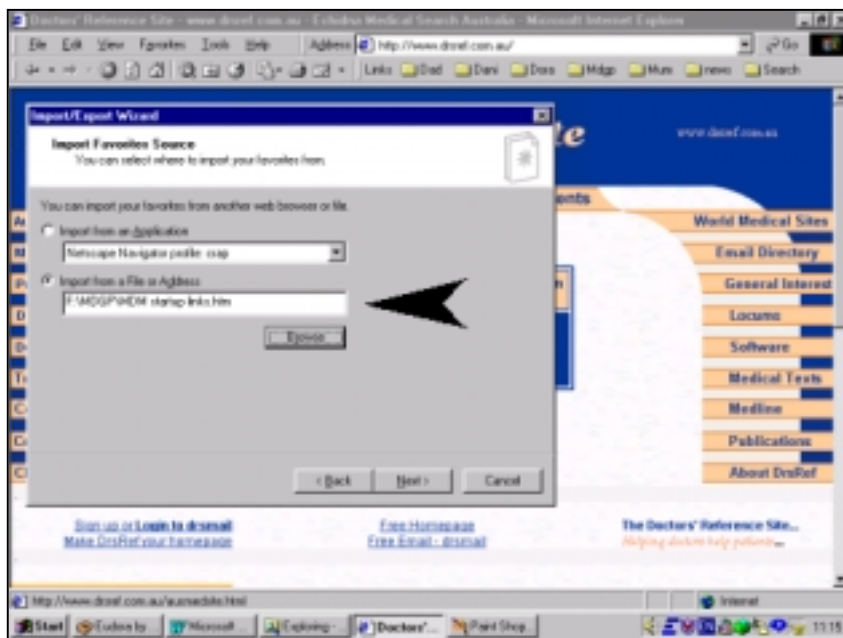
Doctors' Reference Site - www.drsref.com.au - Echidna Medical Search Australia - Microsoft Internet Explorer

File Edit View Favorites Tools Help Address http://www.drsref.com.au/ Go

Links Dad Dani Docs Mdgp Mum news Search

Import/Export Wizard

Import Favorites Source
You can select where to import your favorites from.

You can import your favorites from another web browser or file.

Import from an Application

Netscape Navigator profile: ssap

Import from a File or Address

F:\MDGP\MDM startup links.htm

Browse...

< Back Next > Cancel

www.drsref.com.au

World Medical Sites

Email Directory

General Interest

Locums

Software

Medical Texts

Medline

Publications

About DrsRef

Sign up or Login to drsmail
Make DrsRef your homepage

Free Homepage
Free Email - drsmail

The Doctors' Reference Site...
Helping doctors help patients...

http://www.drsref.com.au/ausmedsite.html

Internet

Start Eudora by... Microsoft... Exploring -... Doctors'... Paint Shop...

11:15